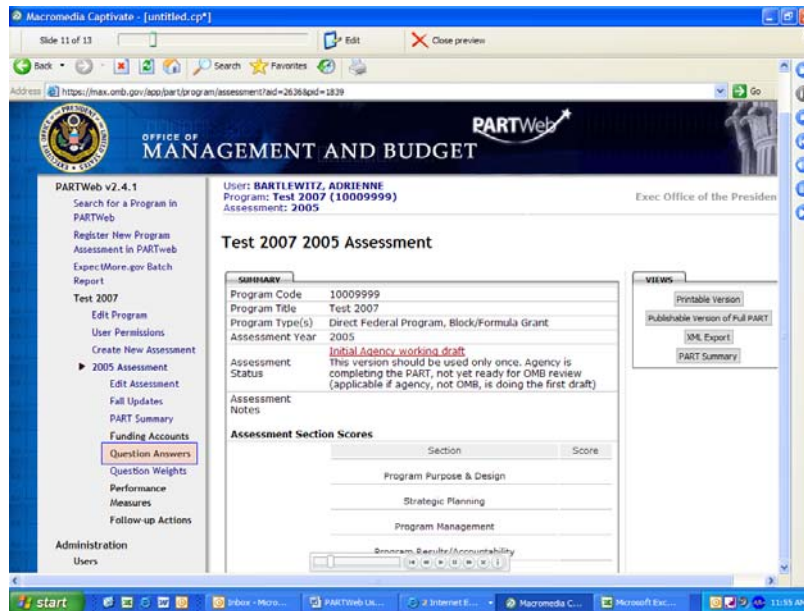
Macromedia Captivate - [untitled.cp*]

Slide 11 of 13

Edit

Close preview

Back

Search

Favorites

Address https://max.omb.gov/app/part/program/assessment?aid=2636&pid=1839

Go

OFFICE OF MANAGEMENT AND BUDGET

PARTWeb

PARTWeb v2.4.1

Search for a Program in PARTWeb

Register New Program Assessment in PARTweb

ExpectMore.gov Batch Report

Test 2007

Edit Program

User Permissions

Create New Assessment

2005 Assessment

Edit Assessment

Fall Updates

PART Summary

Funding Accounts

Question Answers

Question Weights

Performance Measures

Follow-up Actions

Administration

Users

User: BARTLEWITZ, ADRIENNE
Program: Test 2007 (10009999)
Assessment: 2005

Exec Office of the Presiden

Test 2007 2005 Assessment

SUMMARY

| | |
|---|---|
| Program Code | 10009999 |
| Program Title | Test 2007 |
| Program Type(s) | Direct Federal Program, Block/Formula Grant |
| Assessment Year | 2005 |
| Assessment Status | Initial Agency working draft This version should be used only once. Agency is completing the PART, not yet ready for OMB review (applicable if agency, not OMB, is doing the first draft) |
| Assessment Notes | |

Assessment Section Scores

| Section | Score |
|---|---|
| Program Purpose & Design | |
| Strategic Planning | |
| Program Management | |
| Program Results/Accountability | |

VIEWS

Printable Version

Publishable Version of Full PART

XML Export

PART Summary

start

Inbox - Micro...

PARTWeb Us...

2 Internet E...

Macromedia C...

Microsoft Exc...

11:55 A